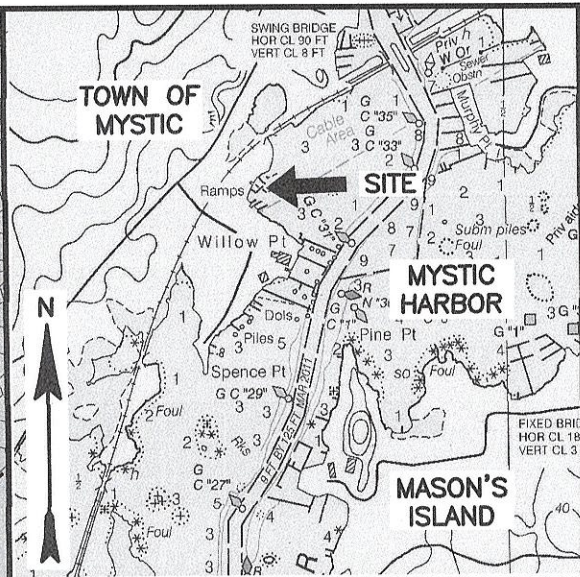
SWING BRIDGE
HOR CL 90 FT
VERT CL 8 FT

Priv
W Or
Sewer
Obstn
Murphy Pt

TOWN OF
MYSTIC

1 G
1 C "35"
Cable
Area G
3 C "33"
2

Ramps
SITE

G C "31"
Willow Pt
9 2
8 7 3
7 2 Subm piles
Foul
Priv aids

9
MYSTIC
HARBOR

N

Dols
3R
N "36"
C "1"
Pine Pt
Piles 5
3G
G "1"
3G"
8 3
Spence Pt
3
SO Foul
4

G C "29"
3 3
2 Foul
1
9 FT BY 125 FT MAR 2011
Rks
3

FIXED BRID
HOR CL 18
VERT CL 3

G
C "27"
MASON'S
ISLAND

3
5
4
Foul
3
4
3
40
$\frac{1}{2}$
R